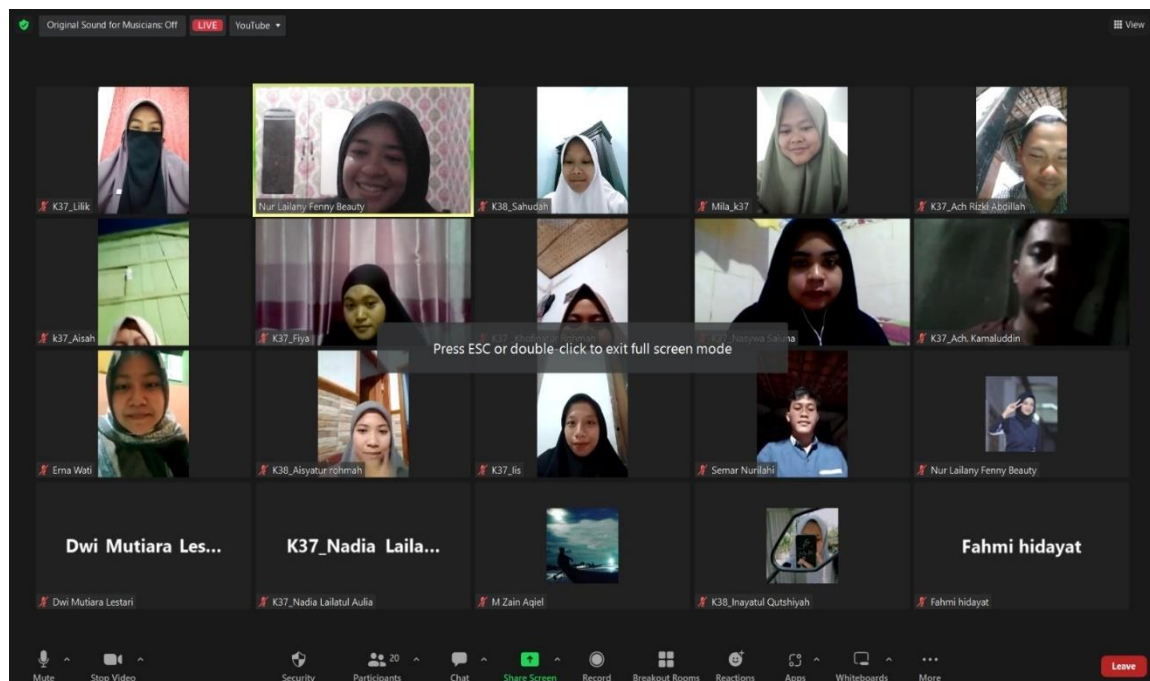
Original Sound for Musicians: Off LIVE YouTube

View

K37_Lilik
Nur Lailany Fenny Beauty
K38_Sahudah
Mila_k37
K37_Ach Rizki Abdillah

k37_Aisah
K37_Fiya
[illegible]
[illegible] Nasywa Salsa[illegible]
K37_Ach. Kamaluddin

Press ESC or double-click to exit full screen mode

Erna Wati
K38_Aisyatur rohmah
K37_lis
Semar Nurilahi
Nur Lailany Fenny Beauty

Dwi Mutiara Les...
Dwi Mutiara Lestari
K37_Nadia Laila...
K37_Nadia Lailatul Aulia
M Zain Aqiel
K38_Inayatul Qutshiyah
Fahmi hidayat
Fahmi hidayat

Mute
Stop Video
Security
20
Participants
Chat
Share Screen
Record
Breakout Rooms
Reactions
Apps
Whiteboards
More
Leave